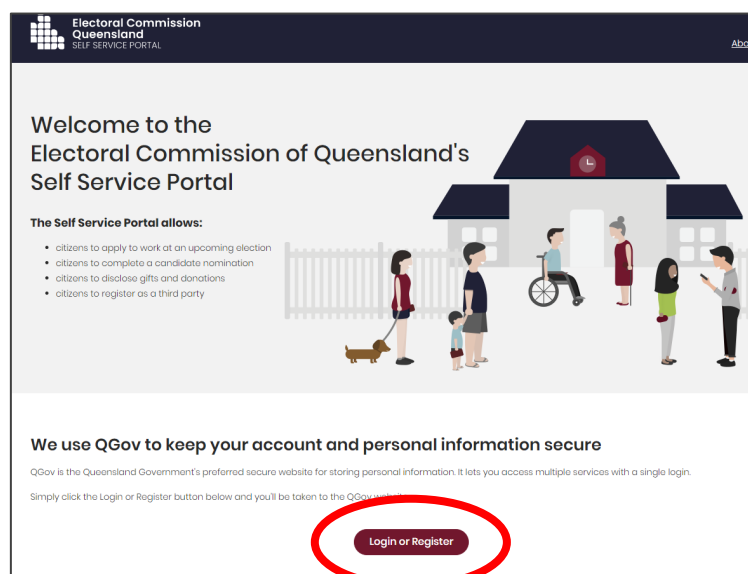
Electoral Commission Queensland
SELF SERVICE PORTAL

Abo

Welcome to the Electoral Commission of Queensland's Self Service Portal

The Self Service Portal allows:

- citizens to apply to work at an upcoming election
- citizens to complete a candidate nomination
- citizens to disclose gifts and donations
- citizens to register as a third party

We use QGov to keep your account and personal information secure

QGov is the Queensland Government's preferred secure website for storing personal information. It lets you access multiple services with a single login.

Simply click the Login or Register button below and you'll be taken to the QGov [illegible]

Login or Register